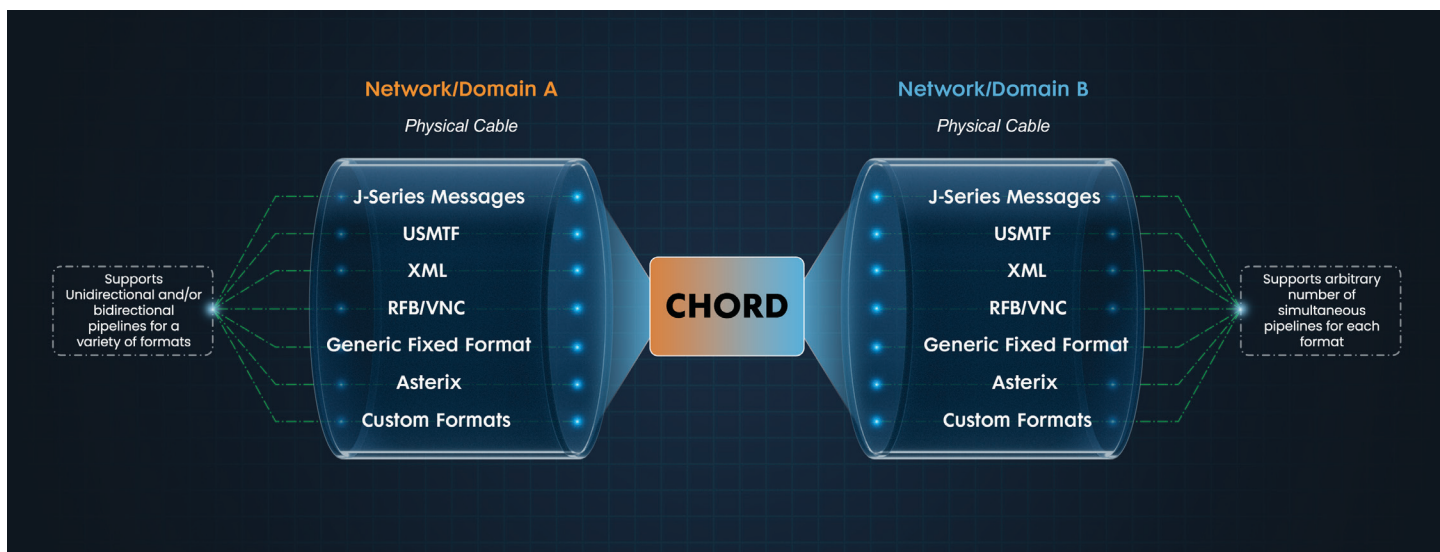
Network/Domain A

Physical Cable

J-Series Messages
USMTF
XML
RFB/VNC
Generic Fixed Format
Asterix
Custom Formats

Supports Unidirectional and/or bidirectional pipelines for a variety of formats

CHORD

Network/Domain B

Physical Cable

J-Series Messages
USMTF
XML
RFB/VNC
Generic Fixed Format
Asterix
Custom Formats

Supports arbitrary number of simultaneous pipelines for each format